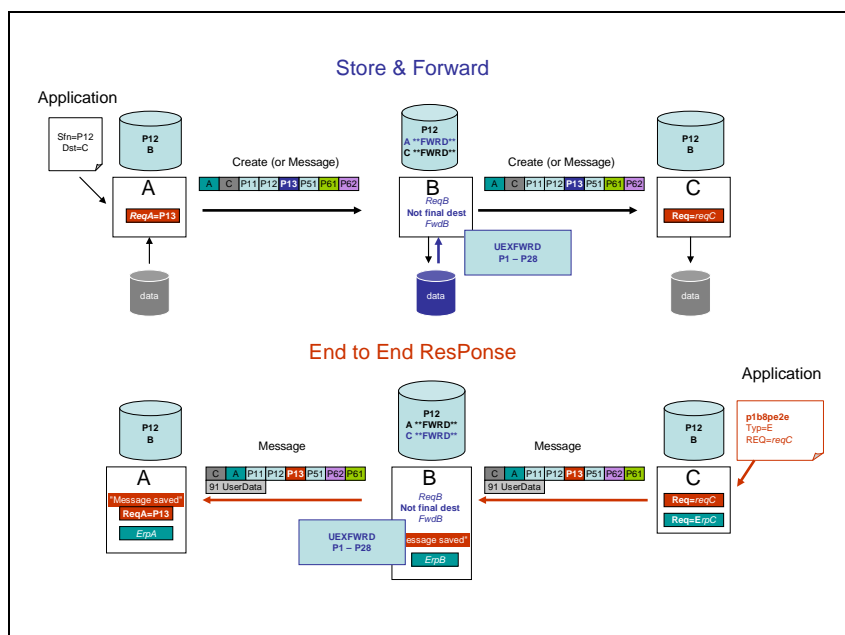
Store & Forward

Application

Sfn=P12
Dst=C

P12
B

A

ReqA=P13

data

Create (or Message)

| A | C | P11 | P12 | P13 | P51 | P61 | P62 |
|---|---|---|---|---|---|---|---|

P12
A **FWRD**
C **FWRD**

B
ReqB
Not final dest
FwdB

data

UEXFWRD
P1 – P28

Create (or Message)

| A | C | P11 | P12 | P13 | P51 | P61 | P62 |
|---|---|---|---|---|---|---|---|

P12
B

C

Req=reqC

data

End to End ResPonse

Application

P12
B

A

"Message saved"
ReqA=P13
ErpA

Message

| C | A | P11 | P12 | P13 | P51 | P62 | P61 |
|---|---|---|---|---|---|---|---|

91 UserData

P12
A **FWRD**
C **FWRD**

B
ReqB
Not final dest
FwdB
essage saved"
ErpB

UEXFWRD
P1 – P28

Message

| C | A | P11 | P12 | P13 | P51 | P62 | P61 |
|---|---|---|---|---|---|---|---|

91 UserData

P12
B

C

Req=reqC
Req=ErpC

p1b8pe2e
Typ=E
REQ=reqC